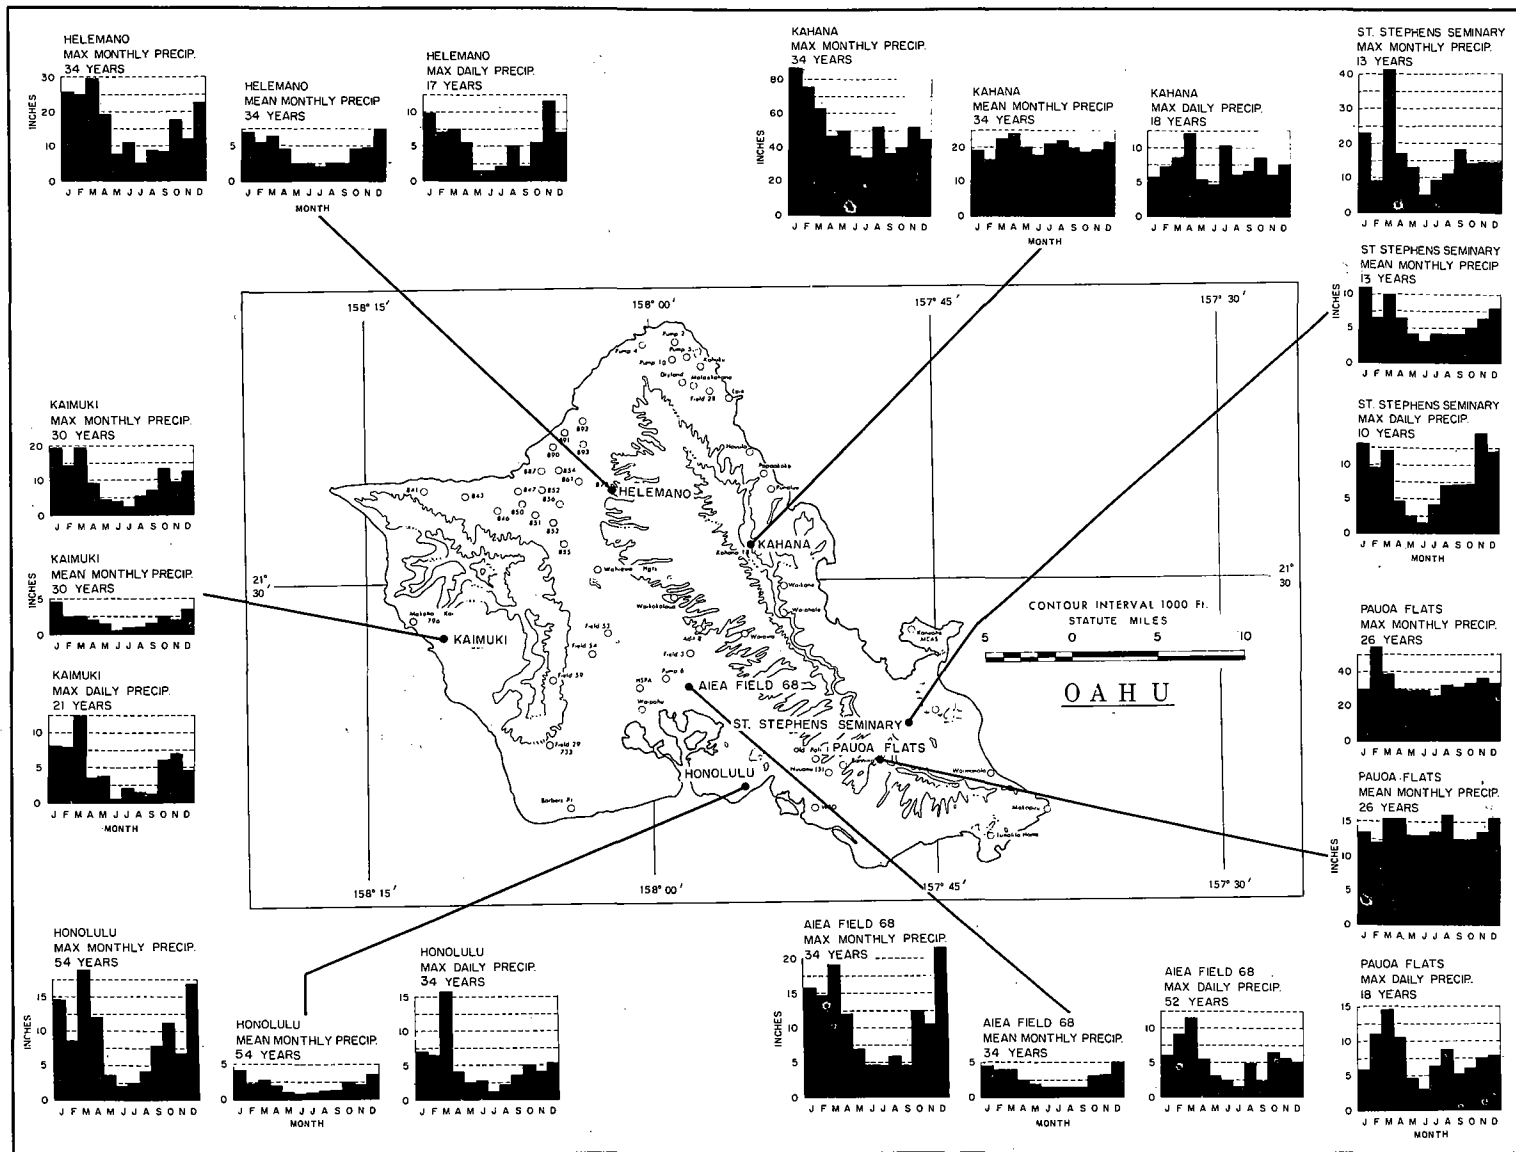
HELEMANO
MAX MONTHLY PRECIP.
34 YEARS

30
20
10
0
INCHES
J F M A M J J A S O N D

HELEMANO
MEAN MONTHLY PRECIP
34 YEARS

5
0
J F M A M J J A S O N D
MONTH

HELEMANO
MAX DAILY PRECIP.
17 YEARS

10
5
0
J F M A M J J A S O N D

KAHANA
MAX MONTHLY PRECIP.
34 YEARS

80
60
40
20
0
INCHES
J F M A M J J A S O N D

KAHANA
MEAN MONTHLY PRECIP
34 YEARS

20
10
0
J F M A M J J A S O N D
MONTH

KAHANA
MAX DAILY PRECIP.
18 YEARS

10
5
0
J F M A M J J A S O N D

ST. STEPHENS SEMINARY
MAX MONTHLY PRECIP.
13 YEARS

40
30
20
10
0
J F M A M J J A S O N D

ST STEPHENS SEMINARY
MEAN MONTHLY PRECIP
13 YEARS

INCHES
10
5
0
J F M A M J J A S O N D

ST. STEPHENS SEMINARY
MAX DAILY PRECIP.
10 YEARS

10
5
0
J F M A M J J A S O N D
MONTH

KAIMUKI
MAX MONTHLY PRECIP.
30 YEARS

20
10
0
J F M A M J J A S O N D

KAIMUKI
MEAN MONTHLY PRECIP.
30 YEARS

INCHES
5
0
J F M A M J J A S O N D

KAIMUKI
MAX DAILY PRECIP.
21 YEARS

10
5
0
J F M A M J J A S O N D
MONTH

158° 15′
158° 00′
157° 45′
157° 30′
21° 30′
21° 30
HELEMANO
KAHANA
KAIMUKI
AIEA FIELD 68
ST. STEPHENS SEMINARY
PAUOA FLATS
HONOLULU
CONTOUR INTERVAL 1000 Ft.
STATUTE MILES
5 0 5 10
OAHU
158° 15′
158° 00′
157° 45′
157° 30′

PAUOA FLATS
MAX MONTHLY PRECIP.
26 YEARS

40
20
0
J F M A M J J A S O N D

PAUOA FLATS
MEAN MONTHLY PRECIP.
26 YEARS

INCHES
15
10
5
0
J F M A M J J A S O N D

PAUOA FLATS
MAX DAILY PRECIP.
18 YEARS

15
10
5
0
J F M A M J J A S O N D
MONTH

HONOLULU
MAX MONTHLY PRECIP.
54 YEARS

15
10
5
0
INCHES
J F M A M J J A S O N D

HONOLULU
MEAN MONTHLY PRECIP.
54 YEARS

5
0
J F M A M J J A S O N D
MONTH

HONOLULU
MAX DAILY PRECIP.
34 YEARS

15
10
5
0
J F M A M J J A S O N D

AIEA FIELD 68
MAX MONTHLY PRECIP.
34 YEARS

20
15
10
5
0
INCHES
J F M A M J J A S O N D

AIEA FIELD 68
MEAN MONTHLY PRECIP.
34 YEARS

5
0
J F M A M J J A S O N D
MONTH

AIEA FIELD 68
MAX DAILY PRECIP.
52 YEARS

10
5
0
J F M A M J J A S O N D